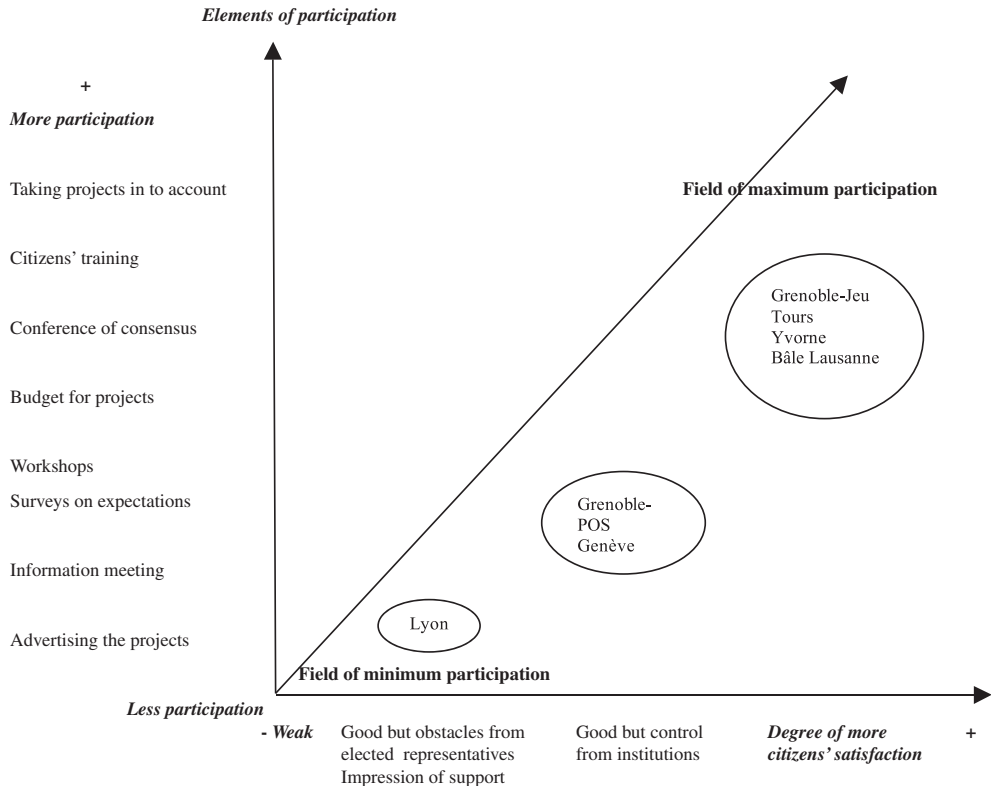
Elements of participation

+

More participation

Taking projects in to account

Citizens' training

Conference of consensus

Budget for projects

Workshops

Surveys on expectations

Information meeting

Advertising the projects

Less participation

Field of maximum participation

Grenoble-Jeu
Tours
Yvorne
Bâle Lausanne

Grenoble-POS
Genève

Lyon

Field of minimum participation

- Weak

Good but obstacles from elected representatives
Impression of support

Good but control from institutions

Degree of more citizens' satisfaction

+